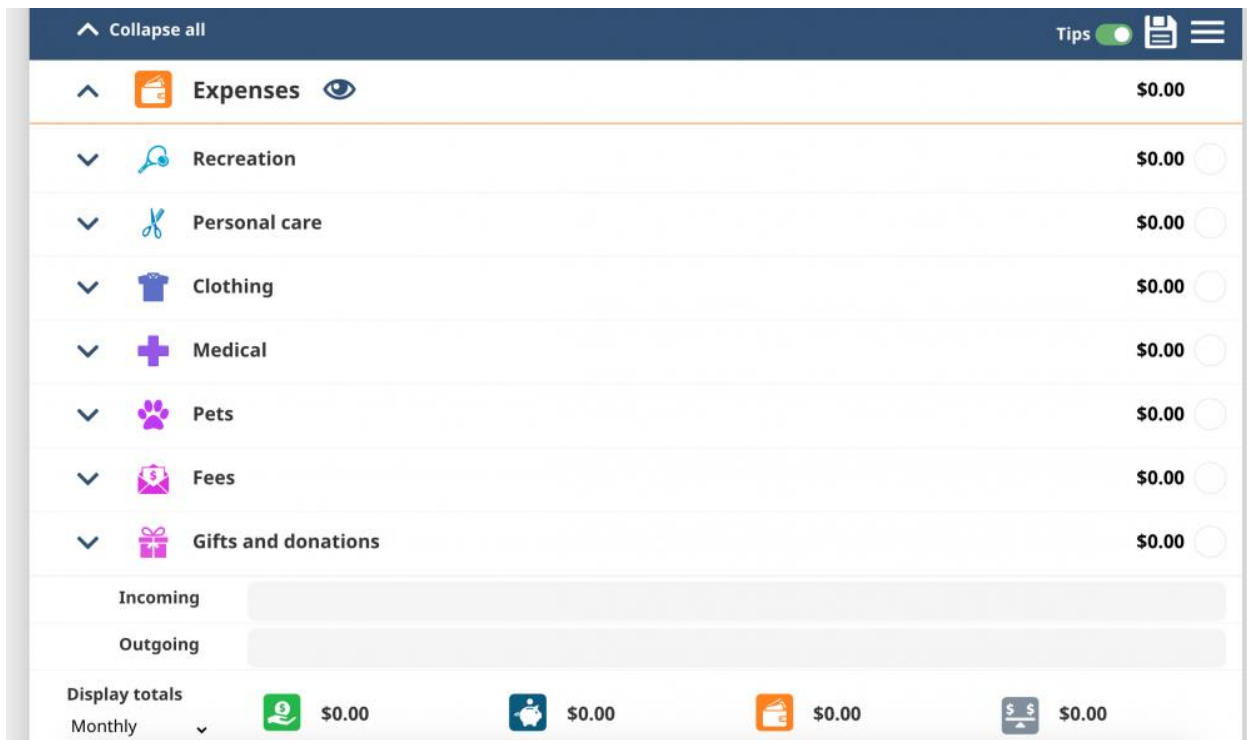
Collapse all

Tips

Expenses $0.00

Recreation $0.00

Personal care $0.00

Clothing $0.00

Medical $0.00

Pets $0.00

Fees $0.00

Gifts and donations $0.00

Incoming

Outgoing

Display totals
Monthly

$0.00 $0.00 $0.00 $0.00